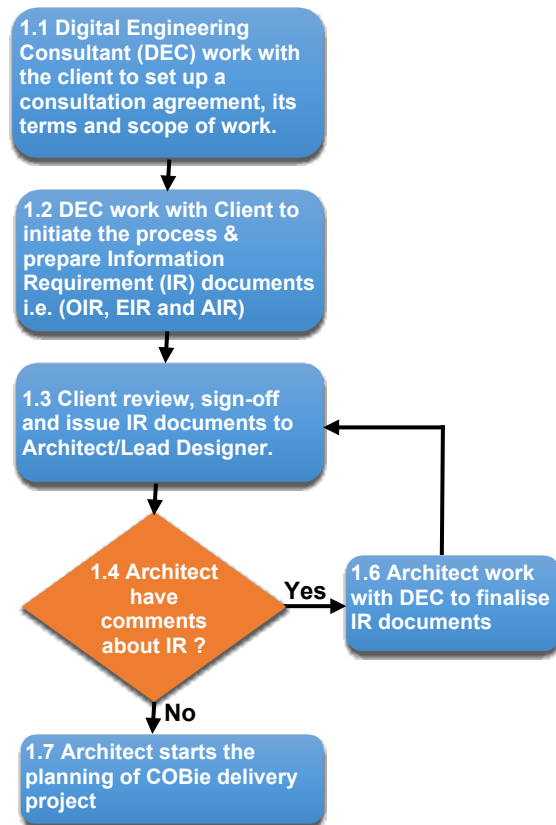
1.1 Digital Engineering Consultant (DEC) work with the client to set up a consultation agreement, its terms and scope of work.

1.2 DEC work with Client to initiate the process & prepare Information Requirement (IR) documents i.e. (OIR, EIR and AIR)

1.3 Client review, sign-off and issue IR documents to Architect/Lead Designer.

1.4 Architect have comments about IR ?

Yes

1.6 Architect work with DEC to finalise IR documents

No

1.7 Architect starts the planning of COBie delivery project